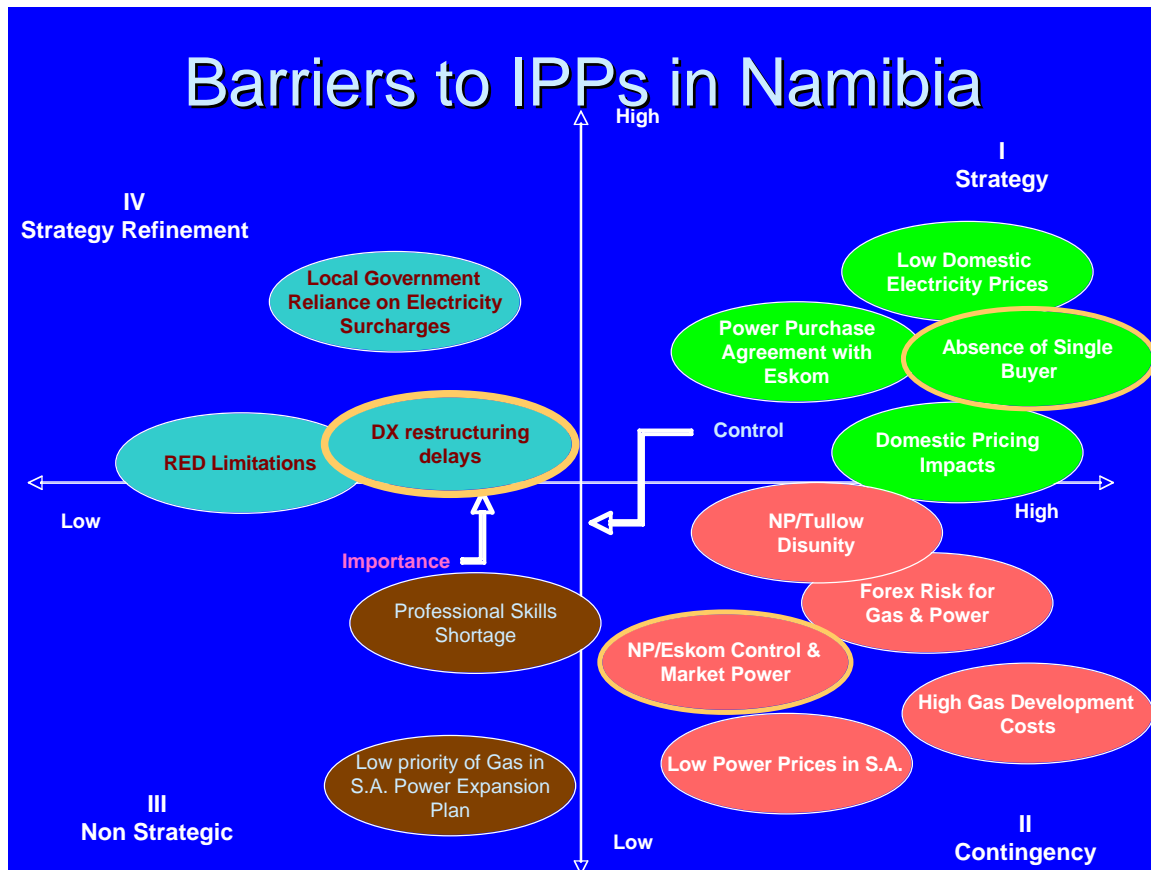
Barriers to IPPs in Namibia

High

I
Strategy

IV
Strategy Refinement

Local Government Reliance on Electricity Surcharges

Low Domestic Electricity Prices

Power Purchase Agreement with Eskom

Absence of Single Buyer

Control

Domestic Pricing Impacts

RED Limitations

DX restructuring delays

Low

High

NP/Tullow Disunity

Importance

Forex Risk for Gas & Power

Professional Skills Shortage

NP/Eskom Control & Market Power

High Gas Development Costs

Low priority of Gas in S.A. Power Expansion Plan

Low Power Prices in S.A.

III
Non Strategic

Low

II
Contingency